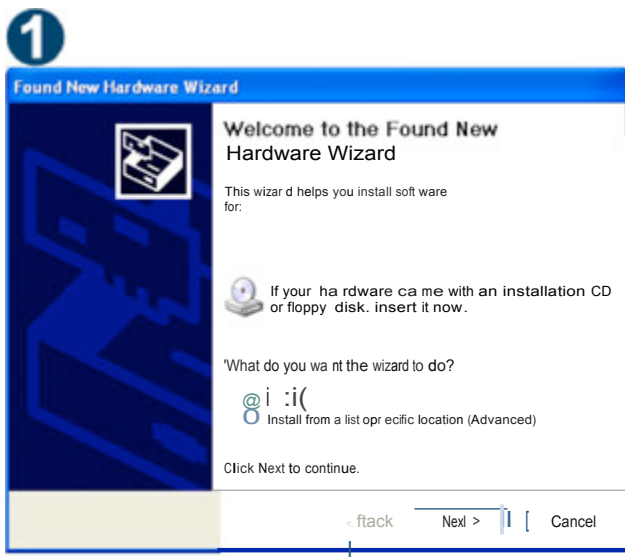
1

Found New Hardware Wizard

Welcome to the Found New Hardware Wizard

This wizar d helps you install soft ware for:

If your ha rdware ca me with an installation CD or floppy disk. insert it now.

'What do you wa nt the wizard to do?

@ i :i(
8 Install from a list opr ecific location (Advanced)

Click Next to continue.

< ftack Nexl > I [ Cancel